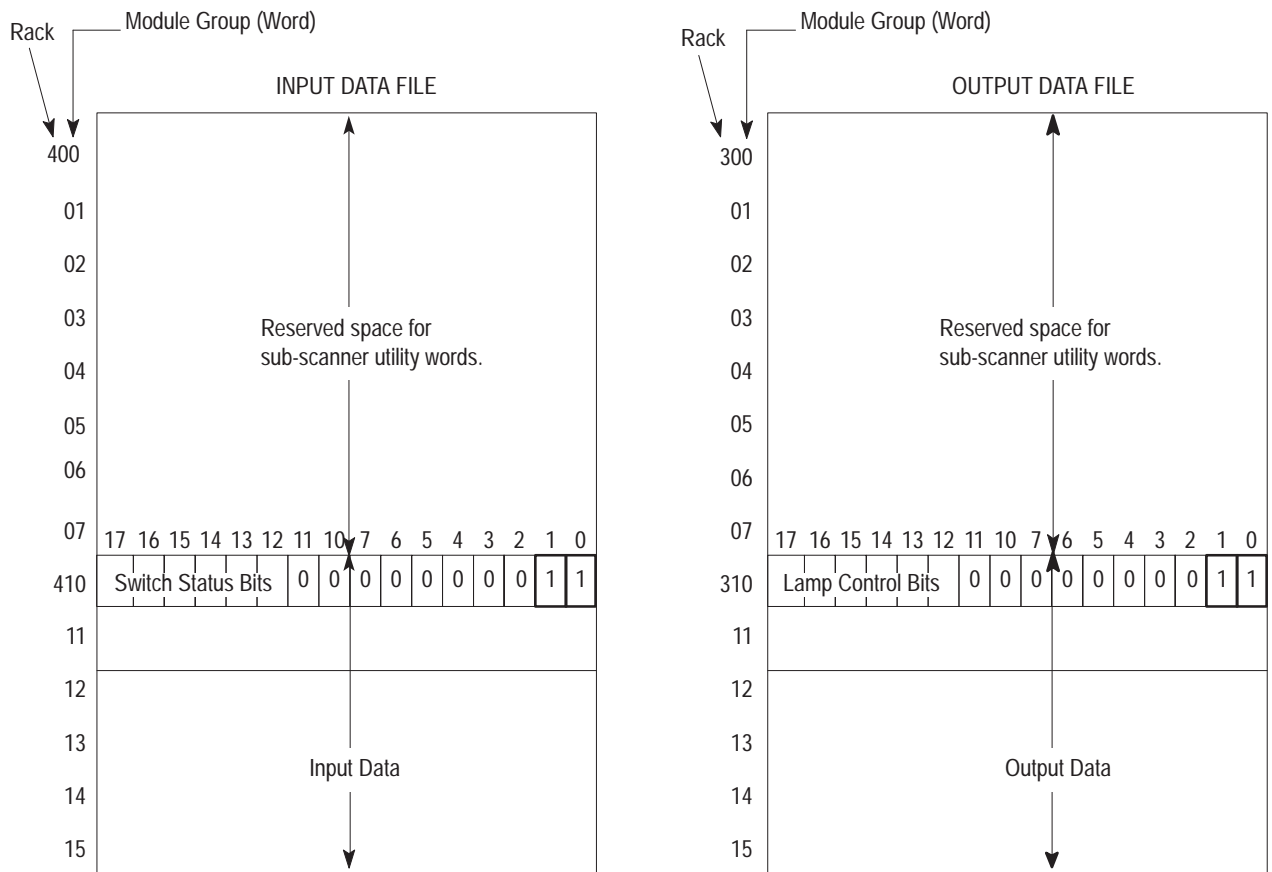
Rack
Module Group (Word)

INPUT DATA FILE

400
01
02
03
04
05
06
07
410
11
12
13
14
15

Reserved space for sub-scanner utility words.

| 17 | 16 | 15 | 14 | 13 | 12 | 11 | 10 | 7 | 6 | 5 | 4 | 3 | 2 | 1 | 0 |
|---|---|---|---|---|---|---|---|---|---|---|---|---|---|---|---|
| Switch Status Bits | | | | | | 0 | 0 | 0 | 0 | 0 | 0 | 0 | 0 | 1 | 1 |

Input Data

Rack
Module Group (Word)

OUTPUT DATA FILE

300
01
02
03
04
05
06
07
310
11
12
13
14
15

Reserved space for sub-scanner utility words.

| 17 | 16 | 15 | 14 | 13 | 12 | 11 | 10 | 7 | 6 | 5 | 4 | 3 | 2 | 1 | 0 |
|---|---|---|---|---|---|---|---|---|---|---|---|---|---|---|---|
| Lamp Control Bits | | | | | | 0 | 0 | 0 | 0 | 0 | 0 | 0 | 0 | 1 | 1 |

Output Data